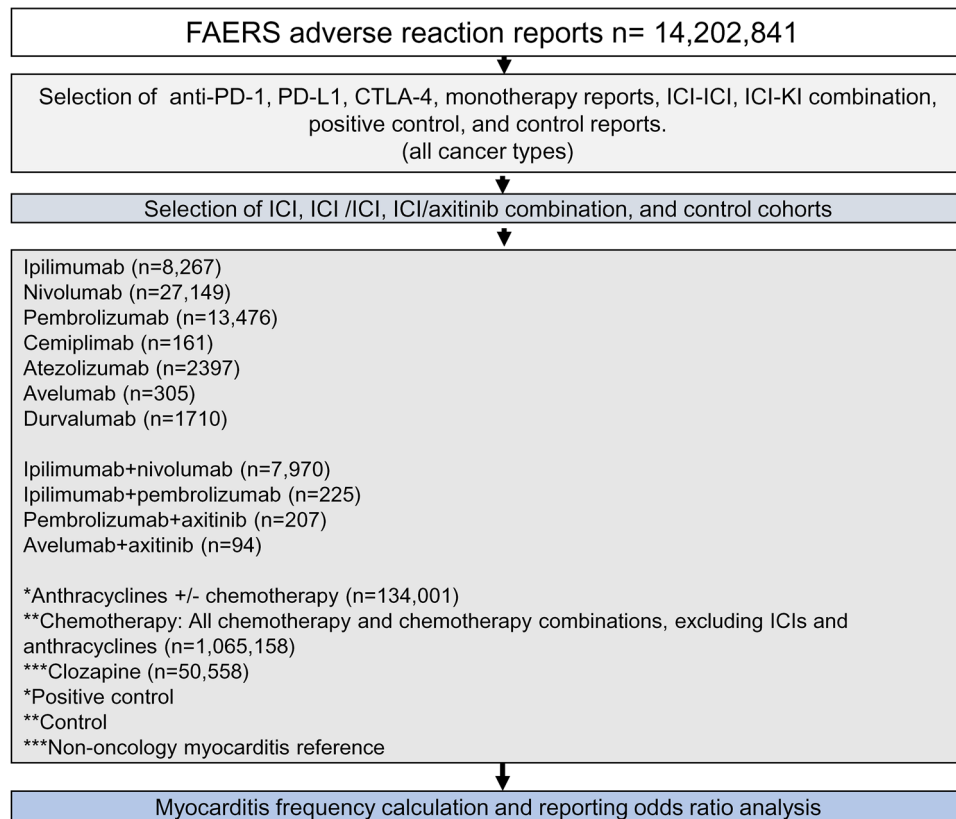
FAERS adverse reaction reports n= 14,202,841

Selection of anti-PD-1, PD-L1, CTLA-4, monotherapy reports, ICI-ICI, ICI-KI combination, positive control, and control reports.
(all cancer types)

Selection of ICI, ICI /ICI, ICI/axitinib combination, and control cohorts

Ipilimumab (n=8,267)
Nivolumab (n=27,149)
Pembrolizumab (n=13,476)
Cemiplimab (n=161)
Atezolizumab (n=2397)
Avelumab (n=305)
Durvalumab (n=1710)

Ipilimumab+nivolumab (n=7,970)
Ipilimumab+pembrolizumab (n=225)
Pembrolizumab+axitinib (n=207)
Avelumab+axitinib (n=94)

*Anthracyclines +/- chemotherapy (n=134,001)
**Chemotherapy: All chemotherapy and chemotherapy combinations, excluding ICIs and anthracyclines (n=1,065,158)
***Clozapine (n=50,558)
*Positive control
**Control
***Non-oncology myocarditis reference

Myocarditis frequency calculation and reporting odds ratio analysis